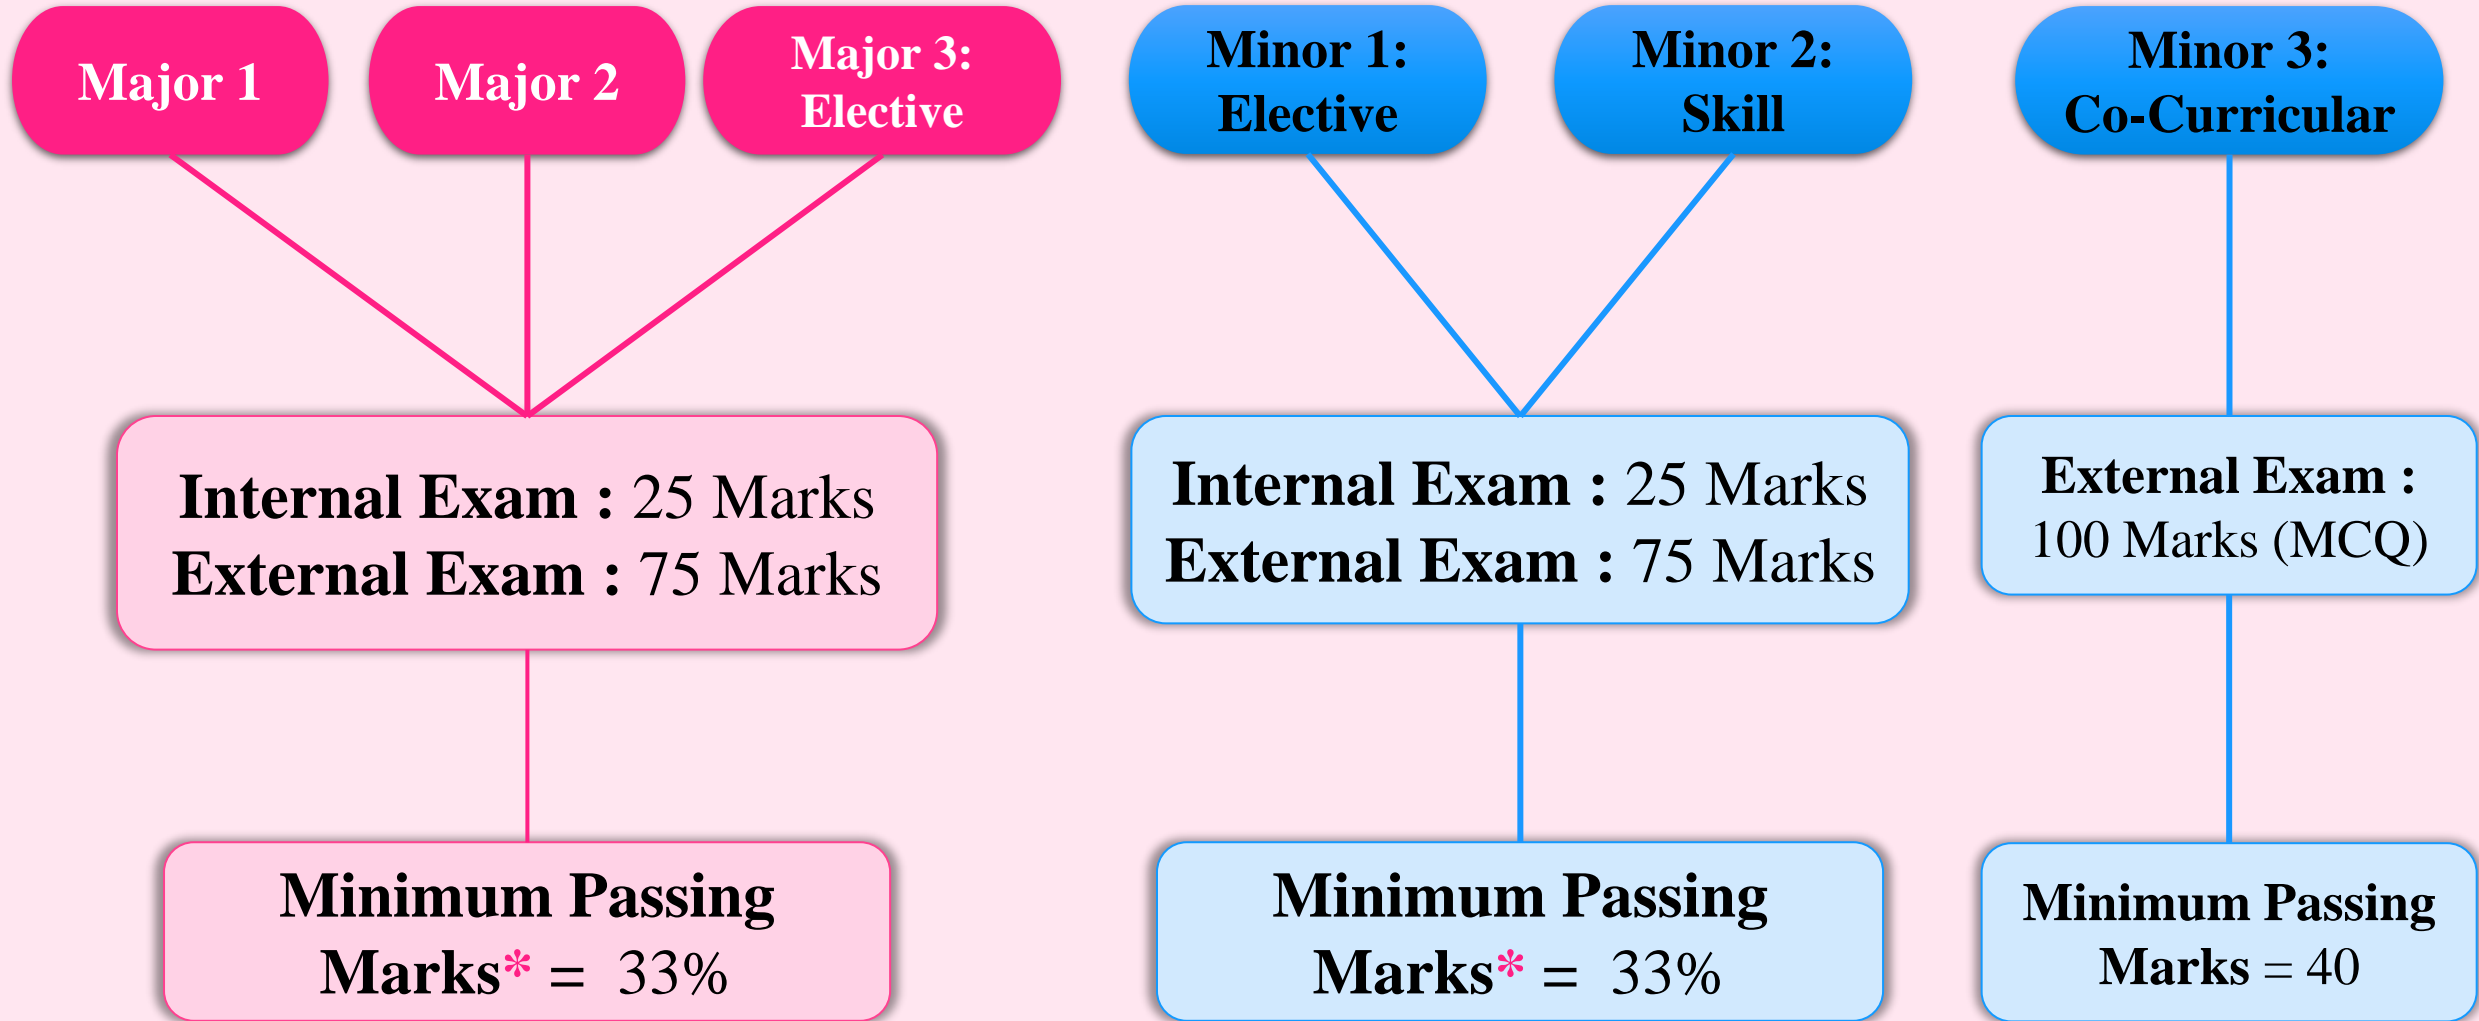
Major 1

Major 2

Major 3: Elective

Minor 1: Elective

Minor 2: Skill

Minor 3: Co-Curricular

Internal Exam : 25 Marks
External Exam : 75 Marks

Internal Exam : 25 Marks
External Exam : 75 Marks

External Exam : 100 Marks (MCQ)

Minimum Passing Marks* = 33%

Minimum Passing Marks* = 33%

Minimum Passing Marks = 40